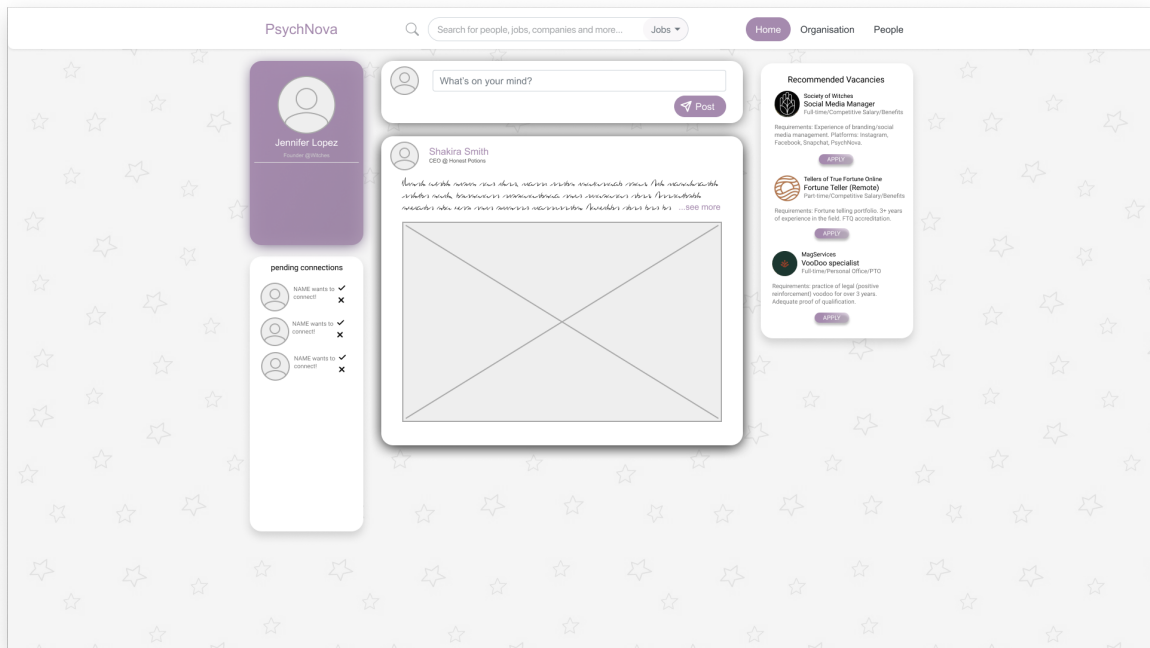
PsychNova

Search for people, jobs, companies and more...

Jobs

Home

Organisation

People

Jennifer Lopez

Founder @Witches

What's on your mind?

Post

Shakira Smith

CEO @ Honest Potions

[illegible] ...see more

pending connections

NAME wants to connect!

NAME wants to connect!

NAME wants to connect!

Recommended Vacancies

Society of Witches
Social Media Manager
Full-time/Competitive Salary/Benefits

Requirements: Experience of branding/social media management. Platforms: Instagram, Facebook, Snapchat, PsychNova.

APPLY

Tellers of True Fortune Online
Fortune Teller (Remote)
Part-time/Competitive Salary/Benefits

Requirements: Fortune telling portfolio. 3+ years of experience in the field. FTQ accreditation.

APPLY

MagServices
VooDoo specialist
Full-time/Personal Office/PTO

Requirements: practice of legal (positive reinforcement) voodoo for over 3 years. Adequate proof of qualification.

APPLY